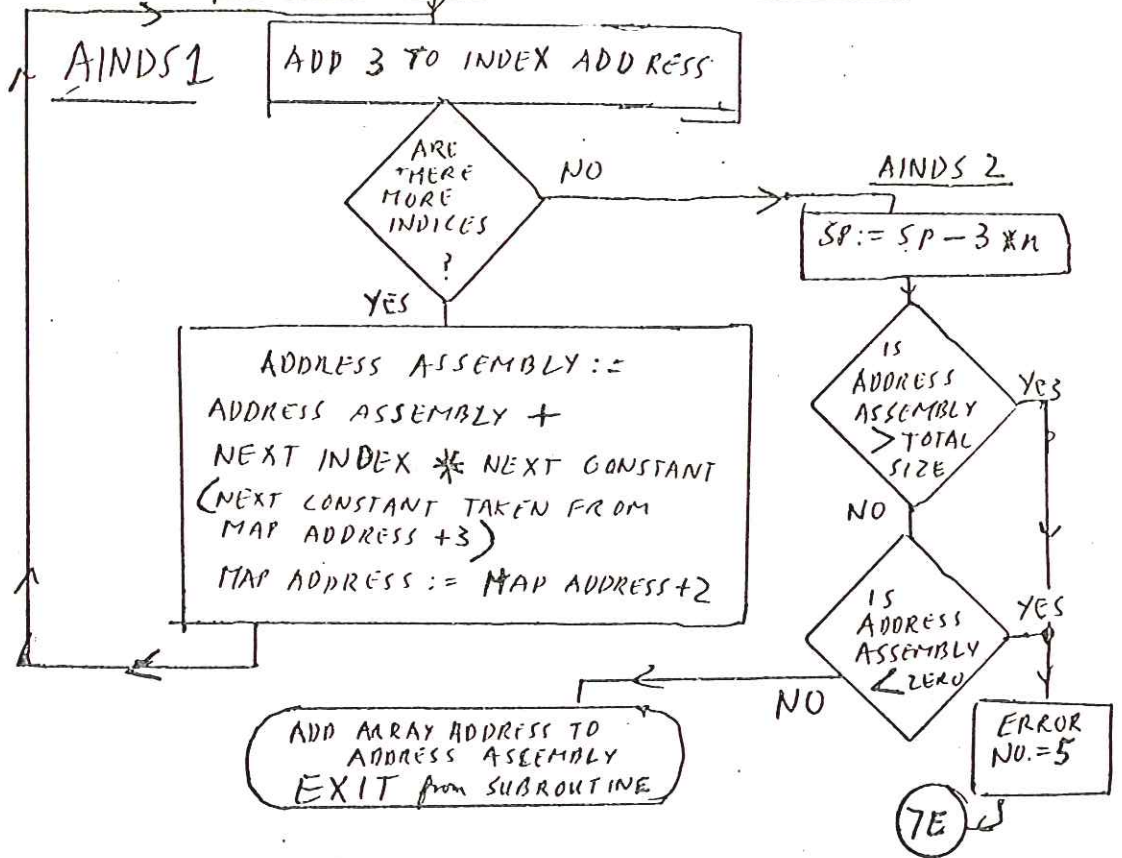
AINDS1

ADD 3 TO INDEX ADDRESS

ARE THERE MORE INDICES ?

NO

YES

AINDS 2

$SP := SP - 3 * n$

ADDRESS ASSEMBLY :=
ADDRESS ASSEMBLY +
NEXT INDEX * NEXT CONSTANT
(NEXT CONSTANT TAKEN FROM MAP ADDRESS +3)
MAP ADDRESS := MAP ADDRESS+2

IS ADDRESS ASSEMBLY > TOTAL SIZE

Yes

NO

IS ADDRESS ASSEMBLY < ZERO

YES

NO

ADD ARRAY ADDRESS TO ADDRESS ASSEMBLY
EXIT from SUBROUTINE

ERROR NO.=5

7E